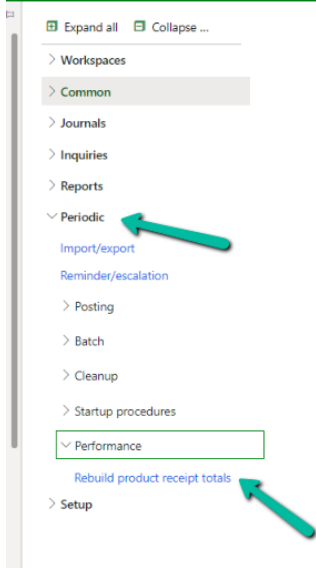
Expand all Collapse ...

Workspaces

Common

Journals

Inquiries

Reports

Periodic

Import/export

Reminder/escalation

Posting

Batch

Cleanup

Startup procedures

Performance

Rebuild product receipt totals

Setup